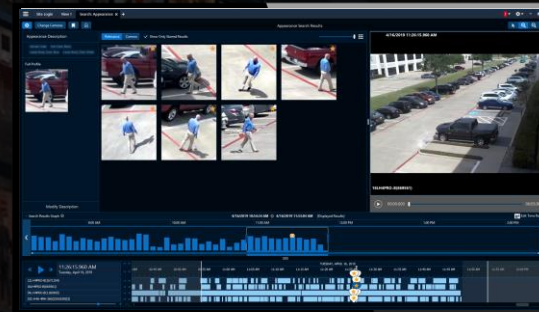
Site Light View 1 Search: Appearance
Appearance Search Results
Appearance Description
Full Profile
Relevance Camera Show Only Viewed Results
4/16/2019 11:26:15.968 AM
Modify Description
Search Results Graph
4/16/2019 10:00:00 AM - 4/16/2019 3:00:00 PM (Displayed Results)
11:26:15.968 AM